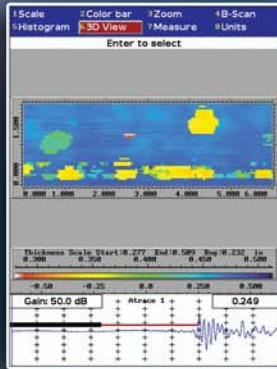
1Scale 2Color bar 3Zoom 4B-Scan
5Histogram 6 3D View 7Measure 8Units
Enter to select

1.500
0.000
0.000 1.000 2.000 3.000 4.000 5.000 6.000

Thickness Scale Start:0.227 End:0.509 Rng:0.232 in
0.300 0.350 0.400 0.450 0.500

-0.50 -0.25 0.0 0.250 0.500
Gain: 50.0 dB
Atrace 1
0.249